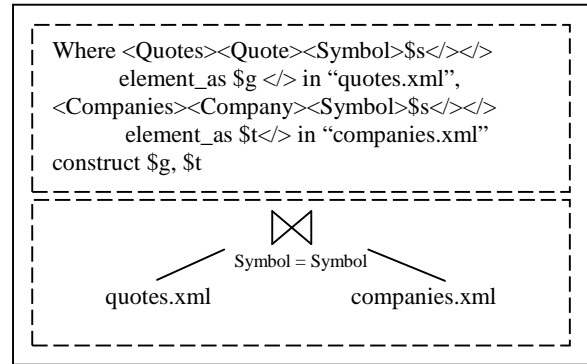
Where <Quotes><Quote><Symbol>\$s</></>
element_as \$g </> in "quotes.xml",
<Companies><Company><Symbol>\$s</></>
element_as \$t</> in "companies.xml"
construct \$g, \$t

$\bowtie$
Symbol = Symbol
quotes.xml
companies.xml